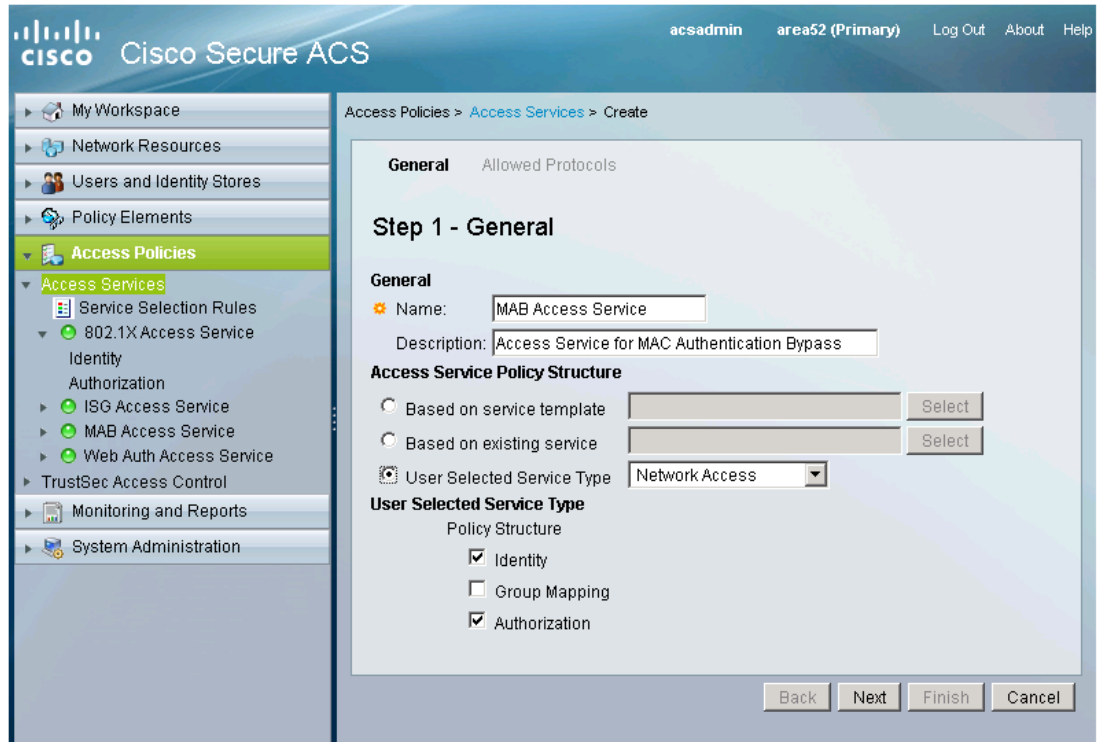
cisco Cisco Secure ACS

acsadmin area52 (Primary) Log Out About Help

My Workspace
Network Resources
Users and Identity Stores
Policy Elements
Access Policies
Access Services
Service Selection Rules
802.1X Access Service
Identity
Authorization
ISG Access Service
MAB Access Service
Web Auth Access Service
TrustSec Access Control
Monitoring and Reports
System Administration

Access Policies > Access Services > Create

General Allowed Protocols

Step 1 - General

General
Name: MAB Access Service
Description: Access Service for MAC Authentication Bypass

Access Service Policy Structure
Based on service template Select
Based on existing service Select
User Selected Service Type Network Access

User Selected Service Type
Policy Structure
Identity
Group Mapping
Authorization

Back Next Finish Cancel